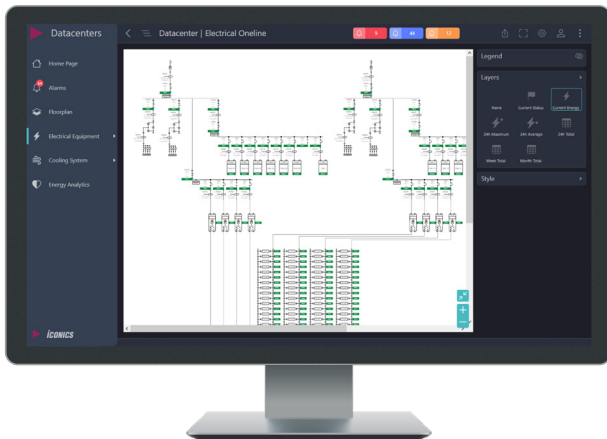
Datacenters

Datacenter | Electrical Oneline

9
44
12

Home Page
Alarms
Floorplan
Electrical Equipment
Cooling System
Energy Analytics

ICONICS

Legend

Layers

None
Current Status
Current Energy
24h Maximum
24h Average
24h Total
Week Total
Month Total

Style